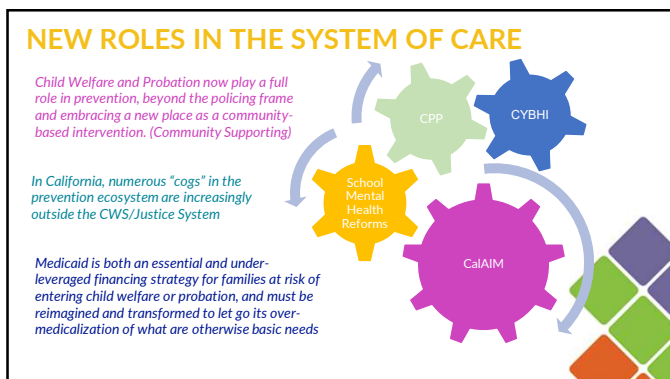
NEW ROLES IN THE SYSTEM OF CARE

Child Welfare and Probation now play a full role in prevention, beyond the policing frame and embracing a new place as a community-based intervention. (Community Supporting)

In California, numerous "cogs" in the prevention ecosystem are increasingly outside the CWS/Justice System

Medicaid is both an essential and under-leveraged financing strategy for families at risk of entering child welfare or probation, and must be reimagined and transformed to let go its over-medicalization of what are otherwise basic needs

CPP

CYBHI

School Mental Health Reforms

CalAIM